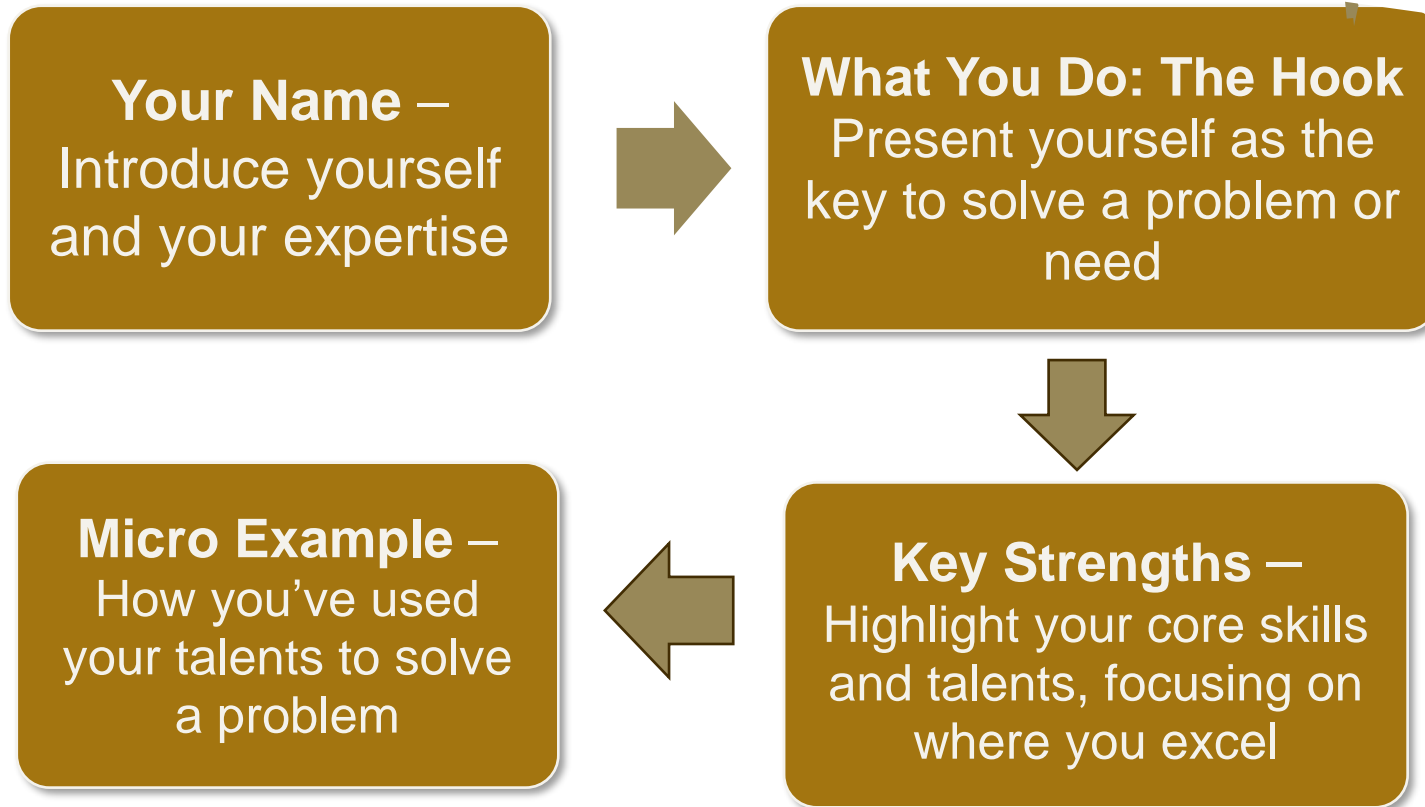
Your Name – Introduce yourself and your expertise

What You Do: The Hook
Present yourself as the key to solve a problem or need

Key Strengths – Highlight your core skills and talents, focusing on where you excel

Micro Example – How you’ve used your talents to solve a problem